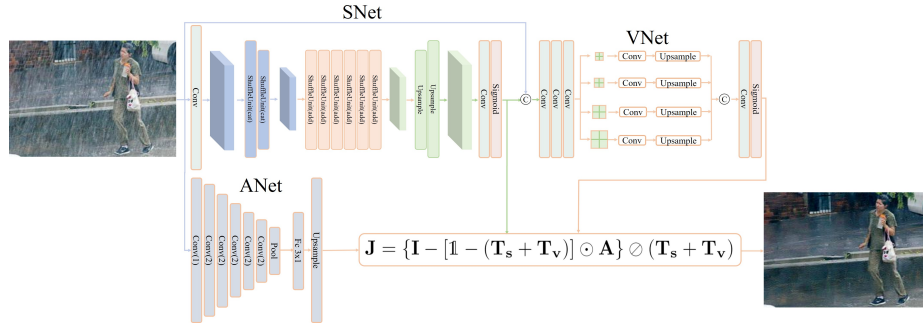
SNet

Conv

ShuffleUnit(cat)

ShuffleUnit(cat)

ShuffleUnit(add)

ShuffleUnit(add)

ShuffleUnit(add)

ShuffleUnit(add)

ShuffleUnit(add)

ShuffleUnit(add)

ShuffleUnit(add)

Upsample

Upsample

Conv

Sigmoid

©

VNet

Conv

Conv

Conv

Conv

Upsample

Conv

Upsample

Conv

Upsample

Conv

Upsample

©

Conv

Sigmoid

ANet

Conv(1)

Conv(2)

Conv(2)

Conv(2)

Conv(2)

Conv(2)

Pool

Fc 3x1

Upsample

$\mathbf{J} = \{\mathbf{I} - [\mathbb{1} - (\mathbf{T_s} + \mathbf{T_v})] \odot \mathbf{A}\} \oslash (\mathbf{T_s} + \mathbf{T_v})$